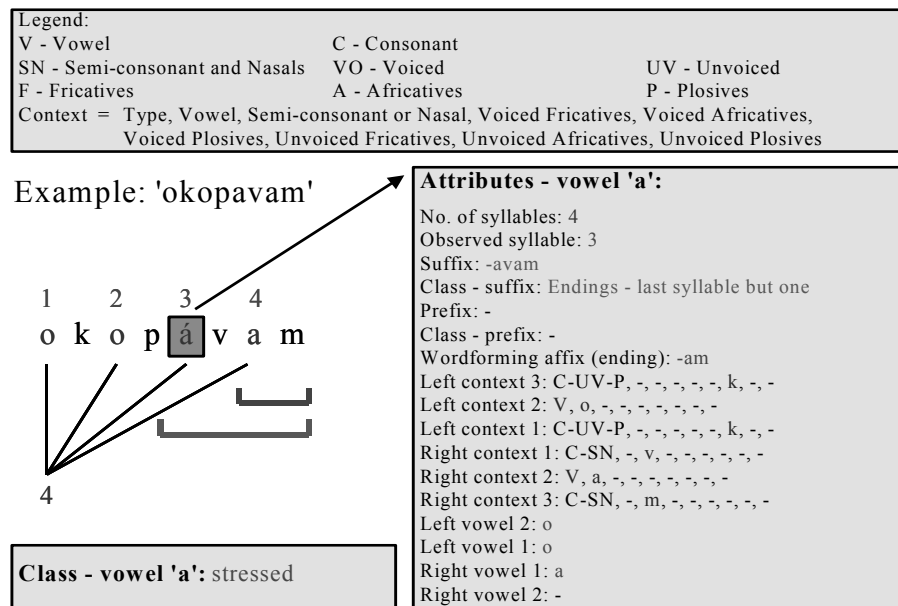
Legend:
V - Vowel
C - Consonant
SN - Semi-consonant and Nasals
VO - Voiced
UV - Unvoiced
F - Fricatives
A - Africatives
P - Plosives
Context = Type, Vowel, Semi-consonant or Nasal, Voiced Fricatives, Voiced Africatives, Voiced Plosives, Unvoiced Fricatives, Unvoiced Africatives, Unvoiced Plosives

Example: 'okopavam'

1 2 3 4
o k o p á v a m

4

Class - vowel 'a': stressed

Attributes - vowel 'a':
No. of syllables: 4
Observed syllable: 3
Suffix: -avam
Class - suffix: Endings - last syllable but one
Prefix: -
Class - prefix: -
Wordforming affix (ending): -am
Left context 3: C-UV-P, -, -, -, -, -, k, -, -
Left context 2: V, o, -, -, -, -, -, -, -
Left context 1: C-UV-P, -, -, -, -, -, k, -, -
Right context 1: C-SN, -, v, -, -, -, -, -, -
Right context 2: V, a, -, -, -, -, -, -, -
Right context 3: C-SN, -, m, -, -, -, -, -, -
Left vowel 2: o
Left vowel 1: o
Right vowel 1: a
Right vowel 2: -